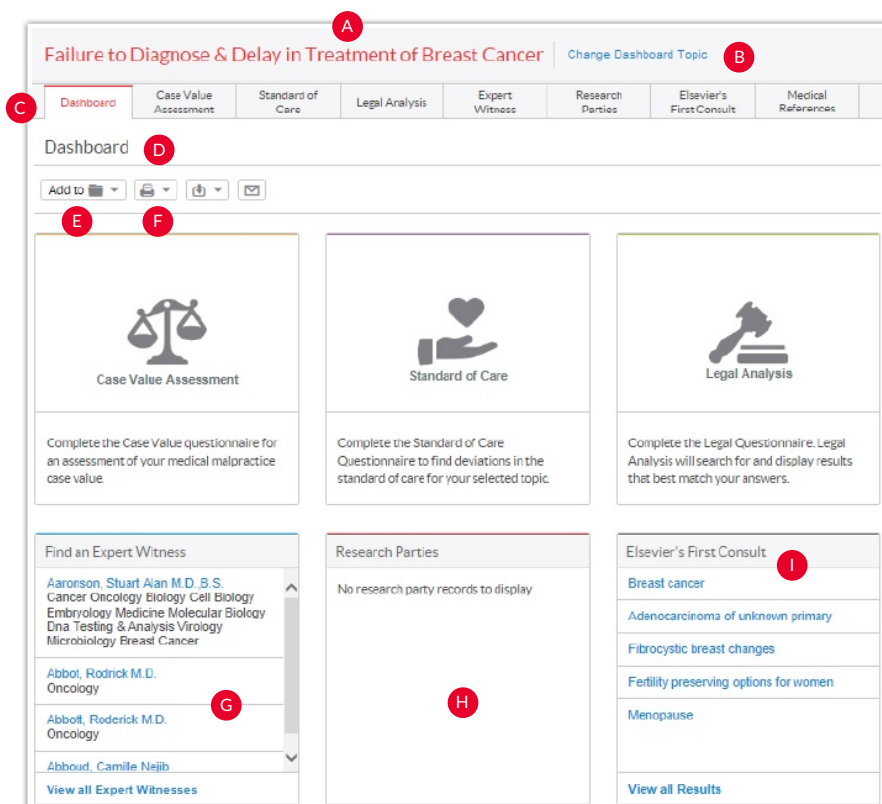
A

Failure to Diagnose & Delay in Treatment of Breast Cancer

Change Dashboard Topic

B

C

Dashboard | Case Value Assessment | Standard of Care | Legal Analysis | Expert Witness | Research Parties | Elsevier's First Consult | Medical References

Dashboard

D

Add to

E

F

Case Value Assessment

Complete the Case Value questionnaire for an assessment of your medical malpractice case value.

Standard of Care

Complete the Standard of Care Questionnaire to find deviations in the standard of care for your selected topic.

Legal Analysis

Complete the Legal Questionnaire. Legal Analysis will search for and display results that best match your answers.

Find an Expert Witness

Aaronson, Stuart Alan M.D.,B.S.
Cancer Oncology Biology Cell Biology Embryology Medicine Molecular Biology Dna Testing & Analysis Virology Microbiology Breast Cancer

Abbot, Rodrick M.D.
Oncology

G

Abbott, Roderick M.D.
Oncology

Abboud, Camille Nejib

View all Expert Witnesses

Research Parties

No research party records to display

H

Elsevier's First Consult

I

Breast cancer

Adenocarcinoma of unknown primary

Fibrocystic breast changes

Fertility preserving options for women

Menopause

View all Results